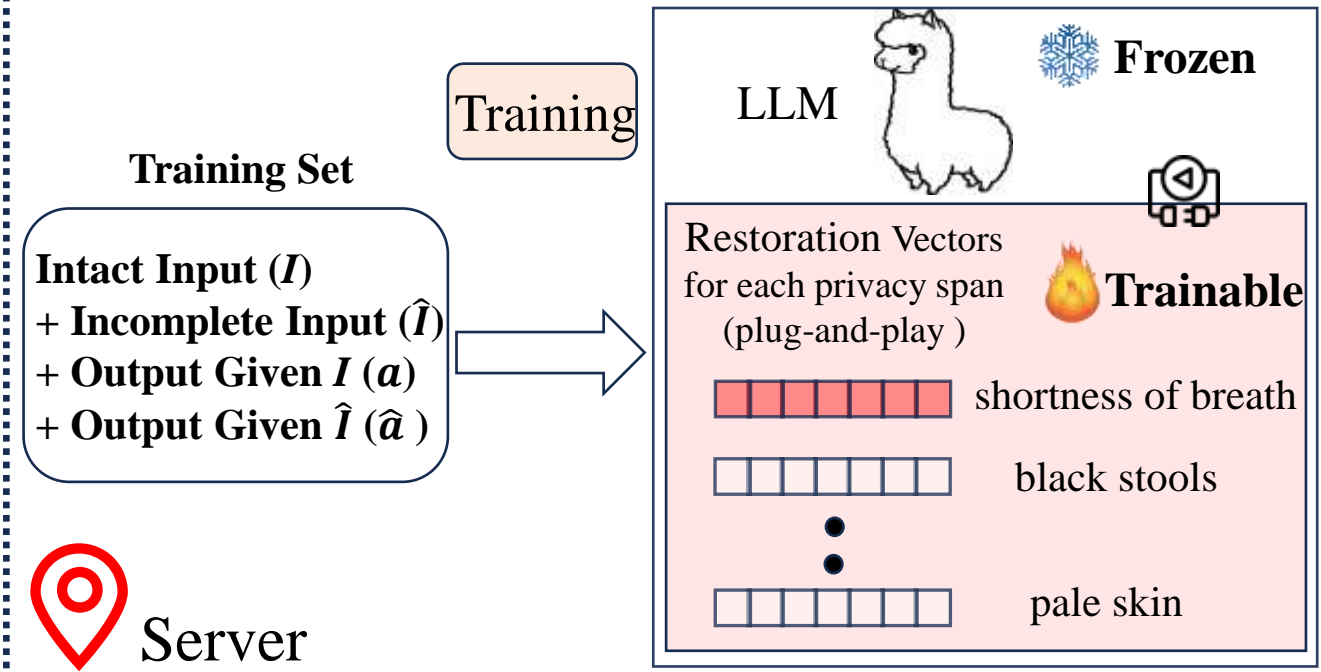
Training

LLM

Frozen

Training Set

Intact Input ($I$)
+ Incomplete Input ($\hat{I}$)
+ Output Given $I$ ($a$)
+ Output Given $\hat{I}$ ($\hat{a}$ )

Restoration Vectors for each privacy span (plug-and-play )

Trainable

shortness of breath

black stools

pale skin

Server